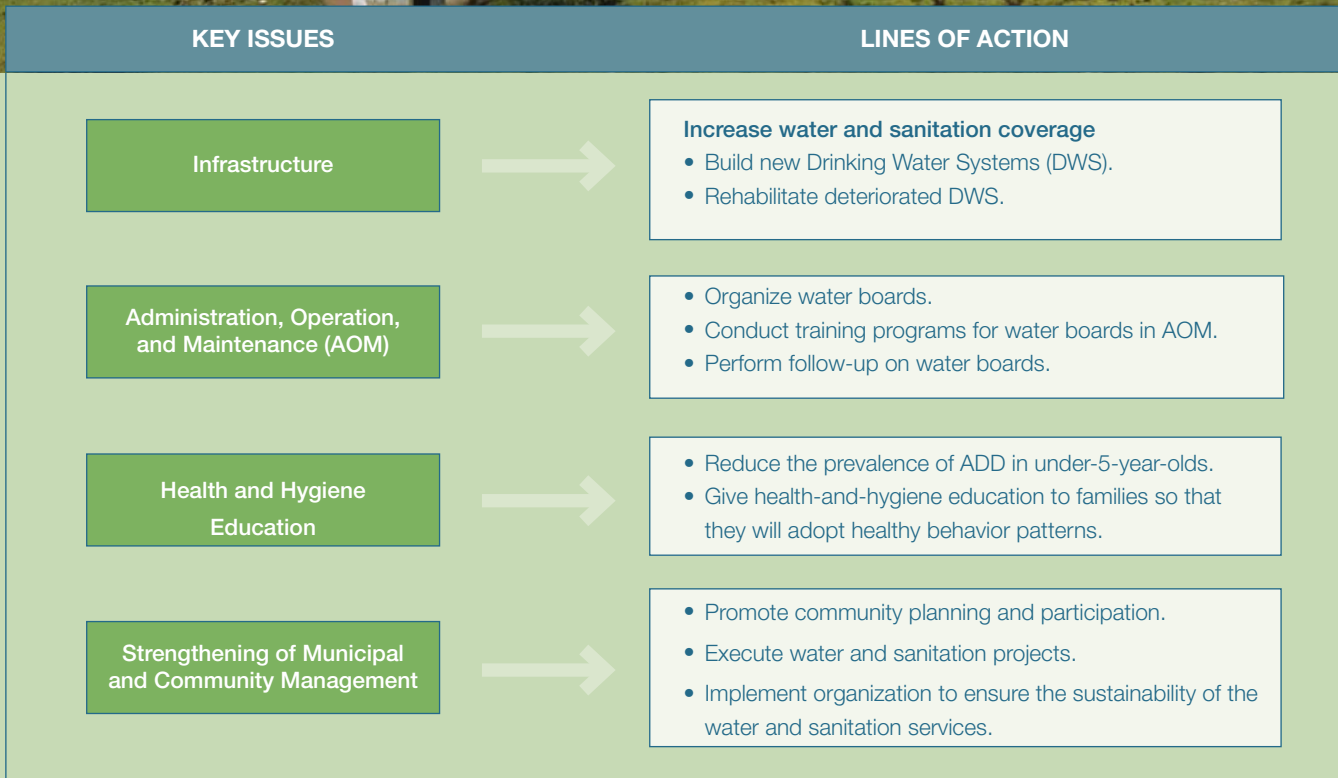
| KEY ISSUES | LINES OF ACTION |
|---|---|
| Infrastructure | Increase water and sanitation coverage<br>• Build new Drinking Water Systems (DWS).<br>• Rehabilitate deteriorated DWS. |
| Administration, Operation, and Maintenance (AOM) | • Organize water boards.<br>• Conduct training programs for water boards in AOM.<br>• Perform follow-up on water boards. |
| Health and Hygiene Education | • Reduce the prevalence of ADD in under-5-year-olds.<br>• Give health-and-hygiene education to families so that they will adopt healthy behavior patterns. |
| Strengthening of Municipal and Community Management | • Promote community planning and participation.<br>• Execute water and sanitation projects.<br>• Implement organization to ensure the sustainability of the water and sanitation services. |